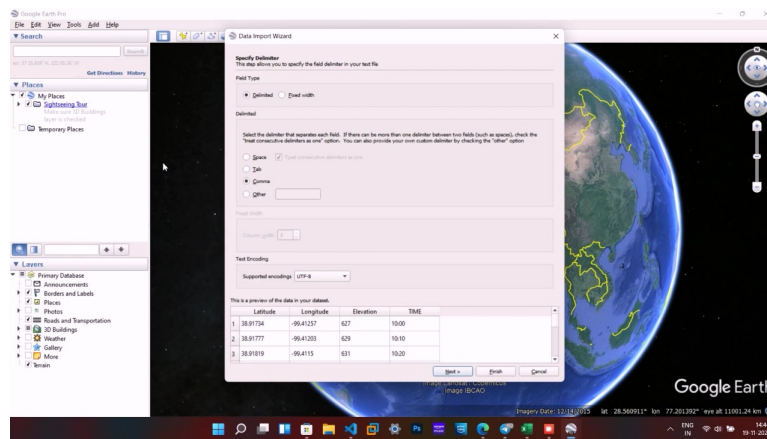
Google Earth Pro

File Edit View Tools Add Help

▼ Search

Search

Get Directions History

▼ Places

My Places

Sightseeing Tour

Make sure 3D Buildings layer is checked

Temporary Places

▼ Layers

Primary Database

Announcements

Borders and Labels

Places

Photos

Roads and Transportation

3D Buildings

Weather

Gallery

More

Terrain

Data Import Wizard

Specify Delimiter

This step allows you to specify the field delimiter in your text file.

Field Type

Delimited Fixed width

Delimited

Select the delimiter that separates each field. If there can be more than one delimiter between two fields (such as spaces), check the "treat consecutive delimiters as one" option. You can also provide your own custom delimiter by checking the "other" option

Space Treat consecutive delimiters as one

Tab

Comma

Other

Fixed Width

Column width

Text Encoding

Supported encodings UTF-8

This is a preview of the data in your dataset.

| | Latitude | Longitude | Elevation | TIME |
|---|---|---|---|---|
| 1 | 38.91734 | -99.41257 | 627 | 10:00 |
| 2 | 38.91777 | -99.41203 | 629 | 10:10 |
| 3 | 38.91819 | -99.4115 | 631 | 10:20 |

Next > Finish Cancel

Image Landsat / Copernicus

Image IBCAO

Google Earth

Imagery Date: 12/14/2015 lat 28.560911° lon 77.201392° eye alt 11001.24 km

ENG IN 14:4 19-11-202